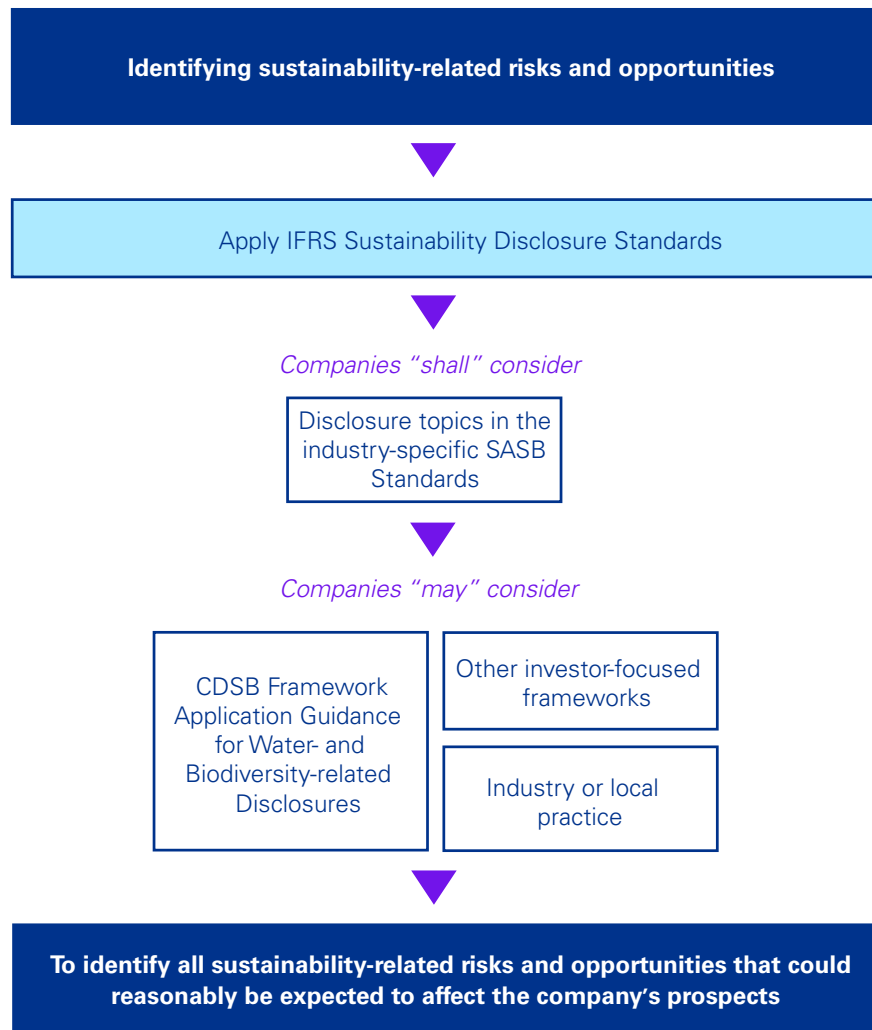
Identifying sustainability-related risks and opportunities

Apply IFRS Sustainability Disclosure Standards

Companies “shall” consider

Disclosure topics in the industry-specific SASB Standards

Companies “may” consider

CDSB Framework Application Guidance for Water- and Biodiversity-related Disclosures

Other investor-focused frameworks

Industry or local practice

To identify all sustainability-related risks and opportunities that could reasonably be expected to affect the company’s prospects